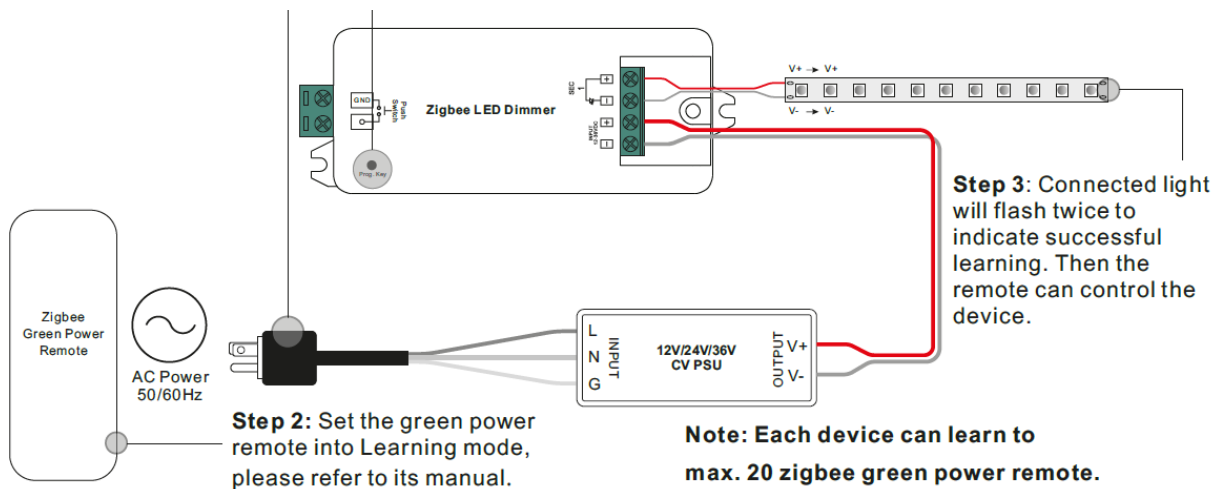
GND

Push Switch

Prog. Key

Zigbee LED Dimmer

SEC 1

V+ → V+

V- → V-

Step 3: Connected light will flash twice to indicate successful learning. Then the remote can control the device.

Zigbee Green Power Remote

AC Power 50/60Hz

L
N
G
INPUT

12V/24V/36V CV PSU

OUTPUT
V+
V-

Step 2: Set the green power remote into Learning mode, please refer to its manual.

Note: Each device can learn to max. 20 zigbee green power remote.